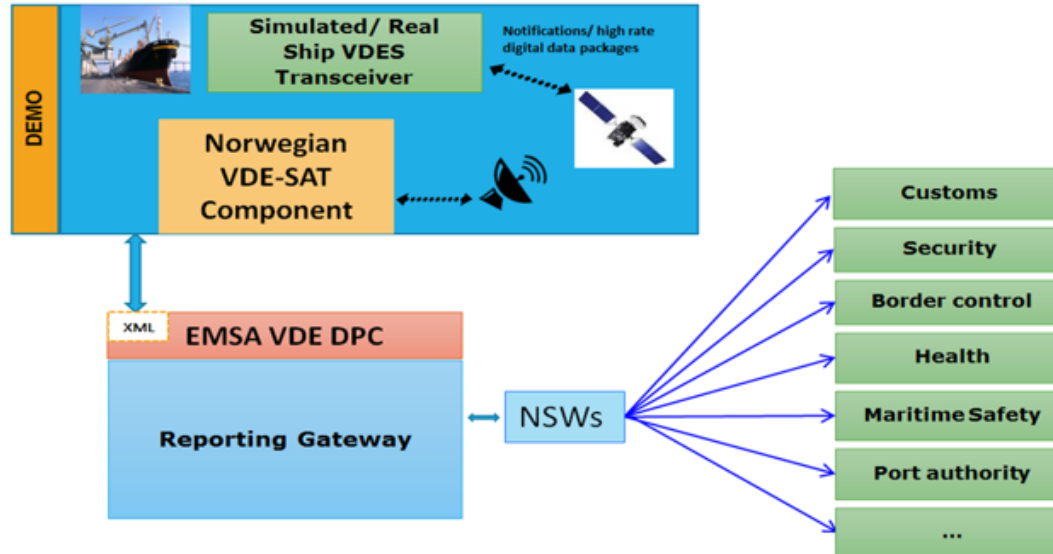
DEMO

Simulated/ Real Ship VDES Transceiver

Notifications/ high rate digital data packages

Norwegian VDE-SAT Component

XML

EMSA VDE DPC

Reporting Gateway

NSWs

Customs

Security

Border control

Health

Maritime Safety

Port authority

...